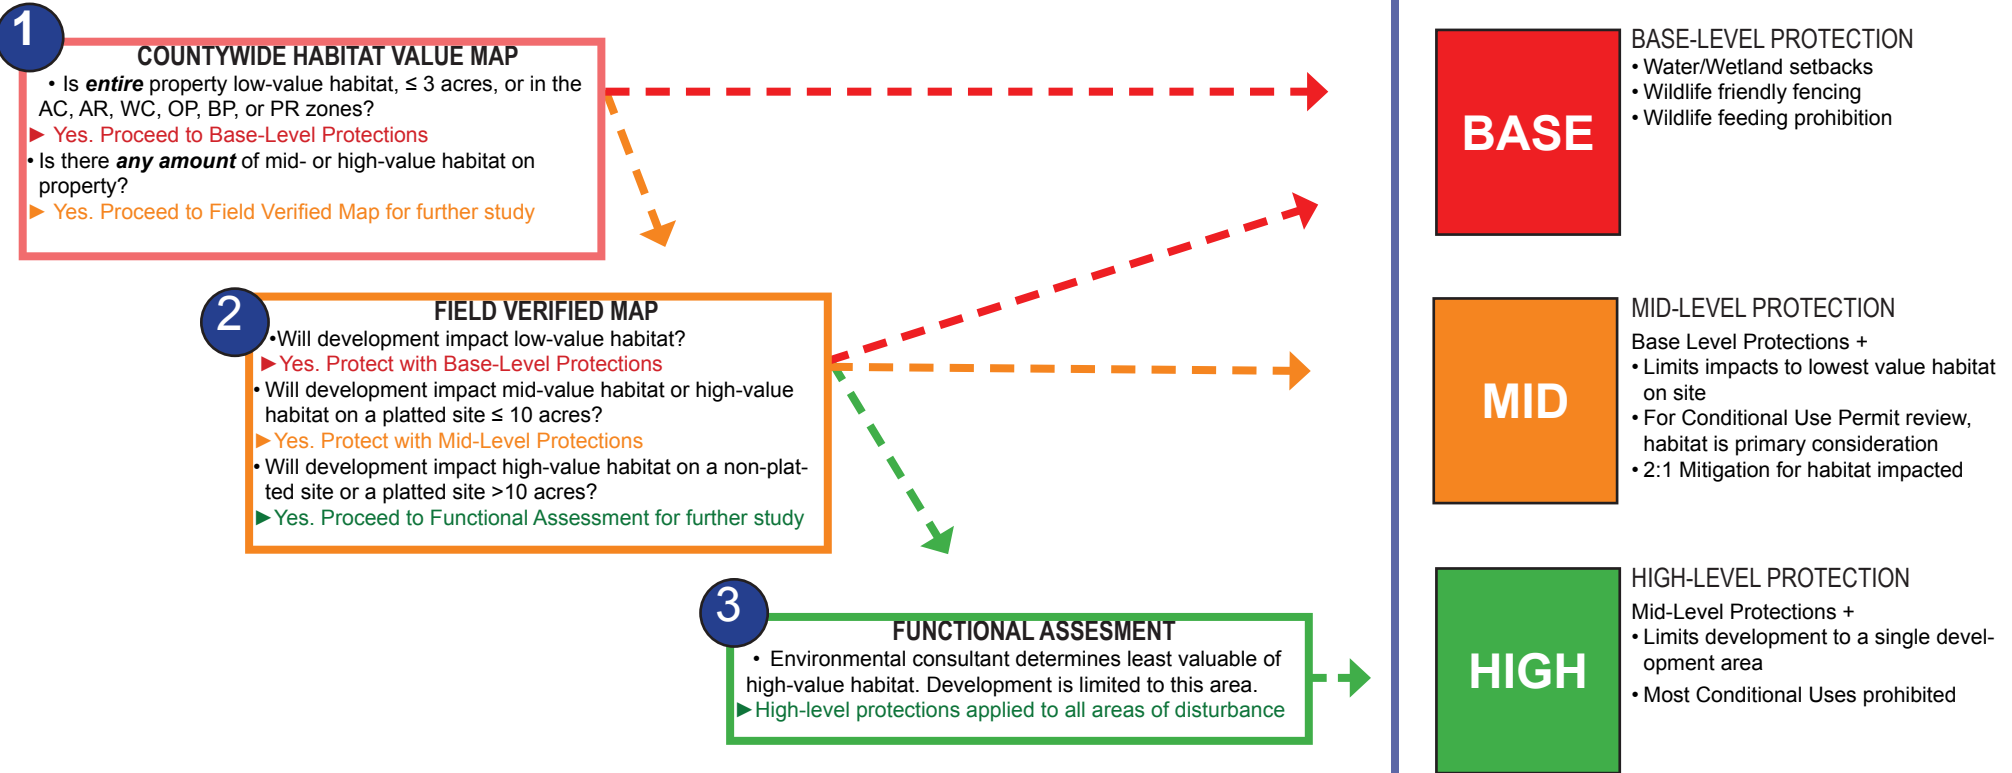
1

COUNTYWIDE HABITAT VALUE MAP

• Is *entire* property low-value habitat, ≤ 3 acres, or in the AC, AR, WC, OP, BP, or PR zones?

► Yes. Proceed to Base-Level Protections

• Is there *any amount* of mid- or high-value habitat on property?

► Yes. Proceed to Field Verified Map for further study

2

FIELD VERIFIED MAP

•Will development impact low-value habitat?

► Yes. Protect with Base-Level Protections

• Will development impact mid-value habitat or high-value habitat on a platted site ≤ 10 acres?

► Yes. Protect with Mid-Level Protections

• Will development impact high-value habitat on a non-platted site or a platted site >10 acres?

► Yes. Proceed to Functional Assessment for further study

3

FUNCTIONAL ASSESMENT

• Environmental consultant determines least valuable of high-value habitat. Development is limited to this area.

► High-level protections applied to all areas of disturbance

BASE

BASE-LEVEL PROTECTION
• Water/Wetland setbacks
• Wildlife friendly fencing
• Wildlife feeding prohibition

MID

MID-LEVEL PROTECTION
Base Level Protections +
• Limits impacts to lowest value habitat on site
• For Conditional Use Permit review, habitat is primary consideration
• 2:1 Mitigation for habitat impacted

HIGH

HIGH-LEVEL PROTECTION
Mid-Level Protections +
• Limits development to a single development area
• Most Conditional Uses prohibited